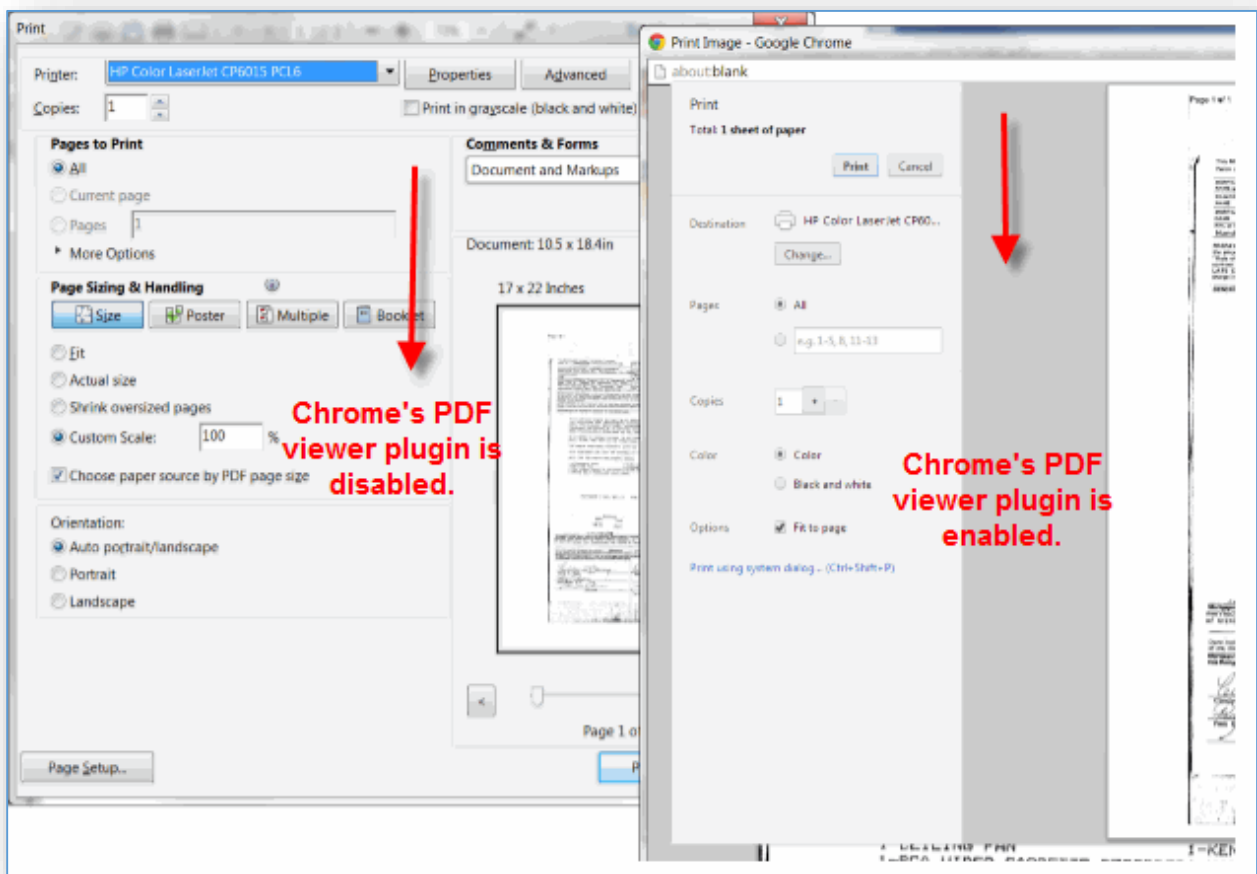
Print

Printer: HP Color LaserJet CP6015 PCL6
Properties
Advanced
Copies: 1
Print in grayscale (black and white)

Pages to Print
All
Current page
Pages 1
More Options

Comments & Forms
Document and Markups

Document: 10.5 x 18.4in
17 x 22 Inches

Page Sizing & Handling
Size
Poster
Multiple
Booklet
Fit
Actual size
Shrink oversized pages
Custom Scale: 100 %
Choose paper source by PDF page size

Orientation:
Auto portrait/landscape
Portrait
Landscape

Page 1 o

Page Setup...

Chrome's PDF viewer plugin is disabled.

Print Image - Google Chrome
about:blank

Print
Total: 1 sheet of paper
Print
Cancel

Destination
HP Color LaserJet CP60...
Change...

Pages
All
e.g. 1-5, 8, 11-13

Copies
1

Color
Color
Black and white

Options
Fit to page

Print using system dialog... (Ctrl+Shift+P)

Page 1 of 1

Chrome's PDF viewer plugin is enabled.